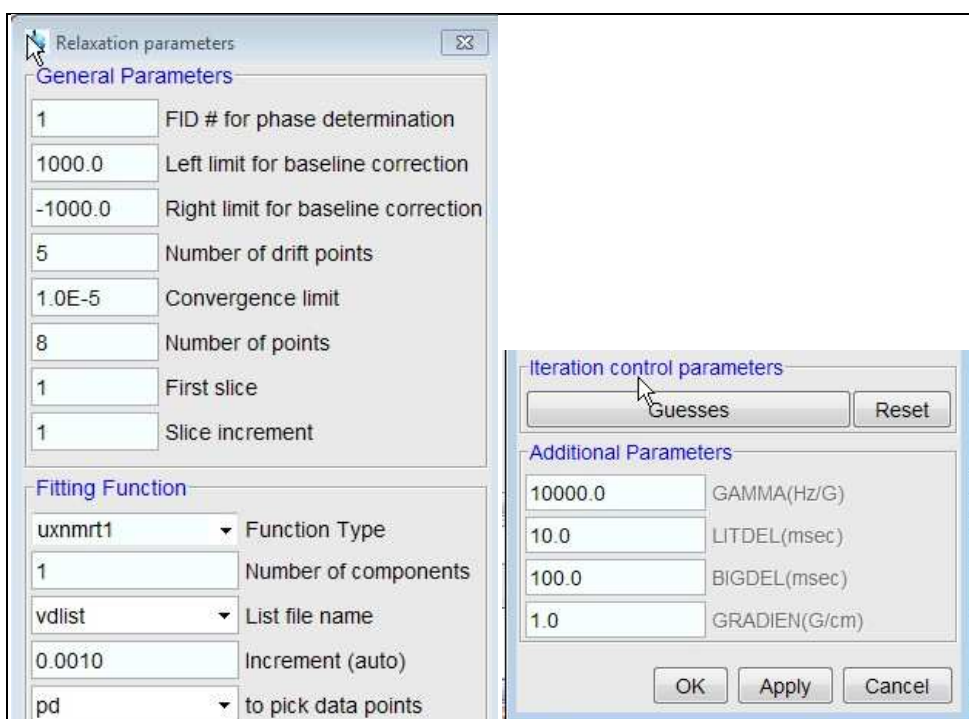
Relaxation parameters

General Parameters

1 FID # for phase determination

1000.0 Left limit for baseline correction

-1000.0 Right limit for baseline correction

5 Number of drift points

1.0E-5 Convergence limit

8 Number of points

1 First slice

1 Slice increment

Fitting Function

uxnmrt1 Function Type

1 Number of components

vdlist List file name

0.0010 Increment (auto)

pd to pick data points

Iteration control parameters

Guesses Reset

Additional Parameters

10000.0 GAMMA(Hz/G)

10.0 LITDEL(msec)

100.0 BIGDEL(msec)

1.0 GRADIEN(G/cm)

OK Apply Cancel